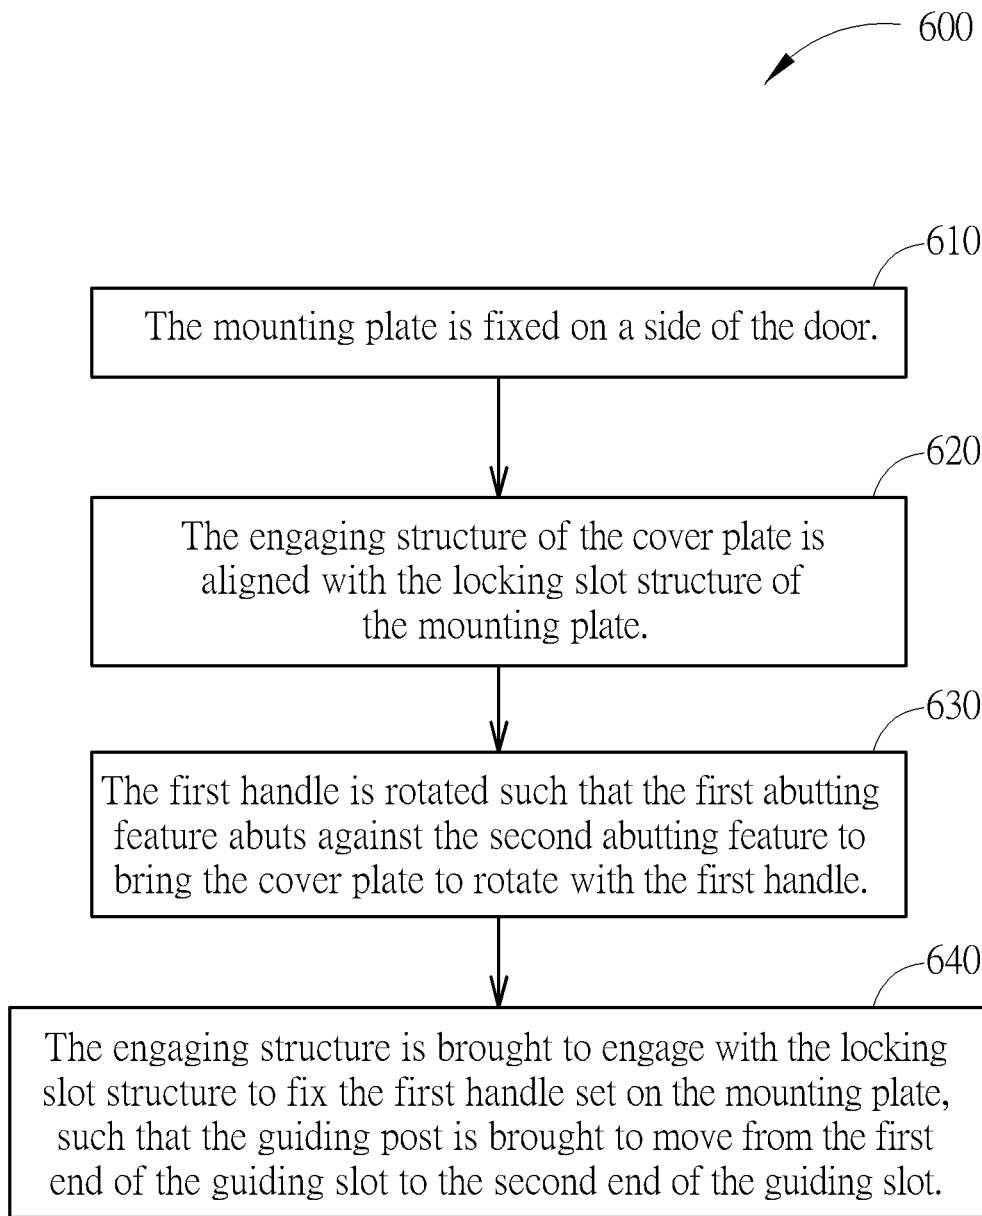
600

610

The mounting plate is fixed on a side of the door.

620

The engaging structure of the cover plate is aligned with the locking slot structure of the mounting plate.

630

The first handle is rotated such that the first abutting feature abuts against the second abutting feature to bring the cover plate to rotate with the first handle.

640

The engaging structure is brought to engage with the locking slot structure to fix the first handle set on the mounting plate, such that the guiding post is brought to move from the first end of the guiding slot to the second end of the guiding slot.